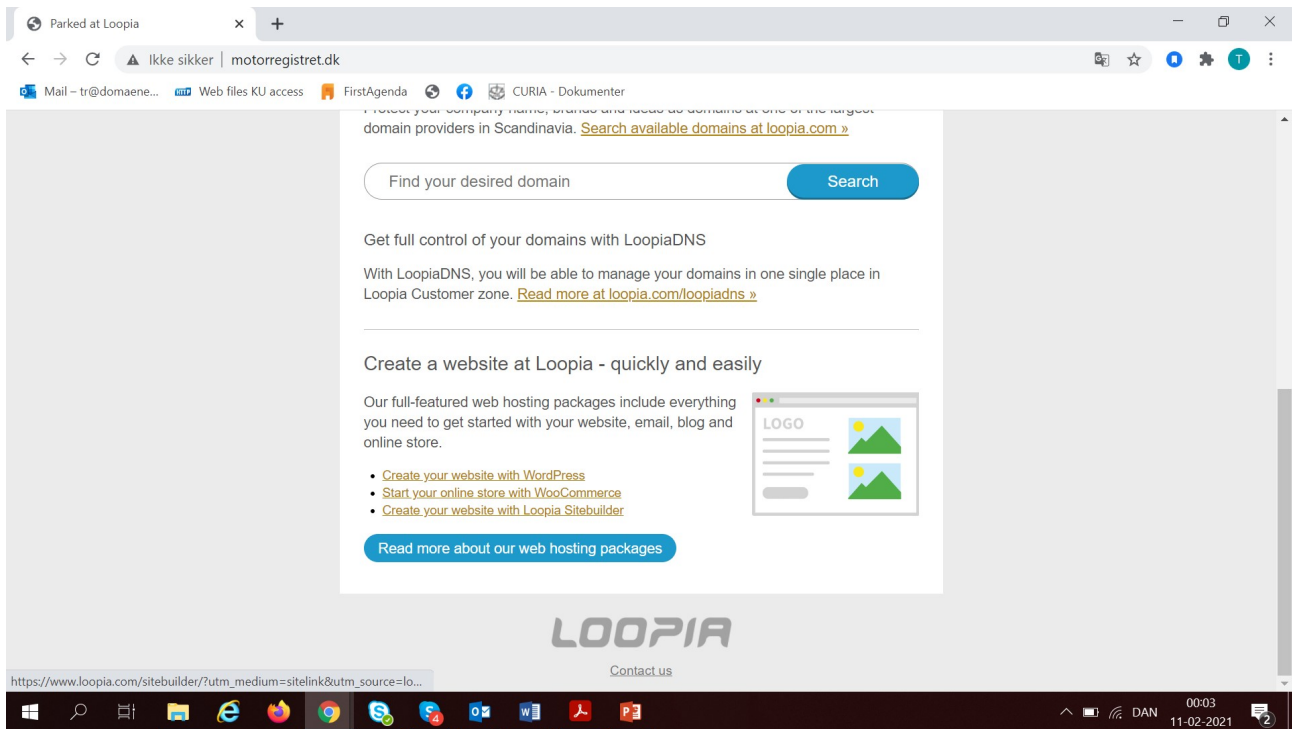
Parked at Loopia

Ikke sikker | motorregistret.dk

Mail – tr@domaene... Web files KU access FirstAgenda CURIA - Dokumenter

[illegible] domain providers in Scandinavia. Search available domains at loopia.com »

Find your desired domain

Search

Get full control of your domains with LoopiaDNS

With LoopiaDNS, you will be able to manage your domains in one single place in Loopia Customer zone. Read more at loopia.com/loopiadns »

Create a website at Loopia - quickly and easily

Our full-featured web hosting packages include everything you need to get started with your website, email, blog and online store.

LOGO

- Create your website with WordPress
- Start your online store with WooCommerce
- Create your website with Loopia Sitebuilder

Read more about our web hosting packages

LOOPIA

Contact us

https://www.loopia.com/sitebuilder/?utm_medium=sitelink&utm_source=lo...

DAN 00:03 11-02-2021